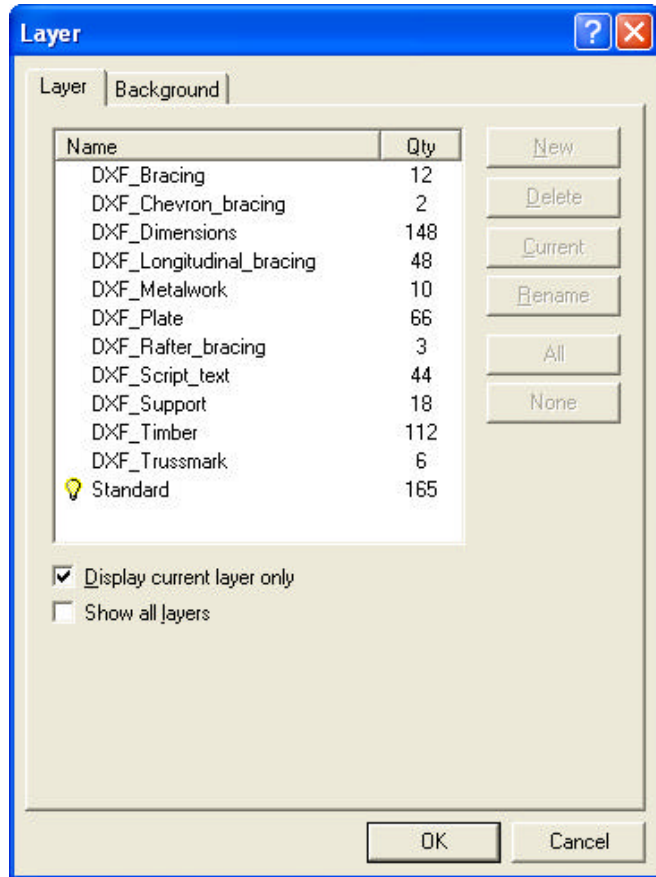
Layer

Layer | Background

| Name | Qty |
|---|---|
| DXF_Bracing | 12 |
| DXF_Chevron_bracing | 2 |
| DXF_Dimensions | 148 |
| DXF_Longitudinal_bracing | 48 |
| DXF_Metalwork | 10 |
| DXF_Plate | 66 |
| DXF_Rafter_bracing | 3 |
| DXF_Script_text | 44 |
| DXF_Support | 18 |
| DXF_Timber | 112 |
| DXF_Trussmark | 6 |
| Standard | 165 |

New
Delete
Current
Rename
All
None

Display current layer only
Show all layers

OK
Cancel